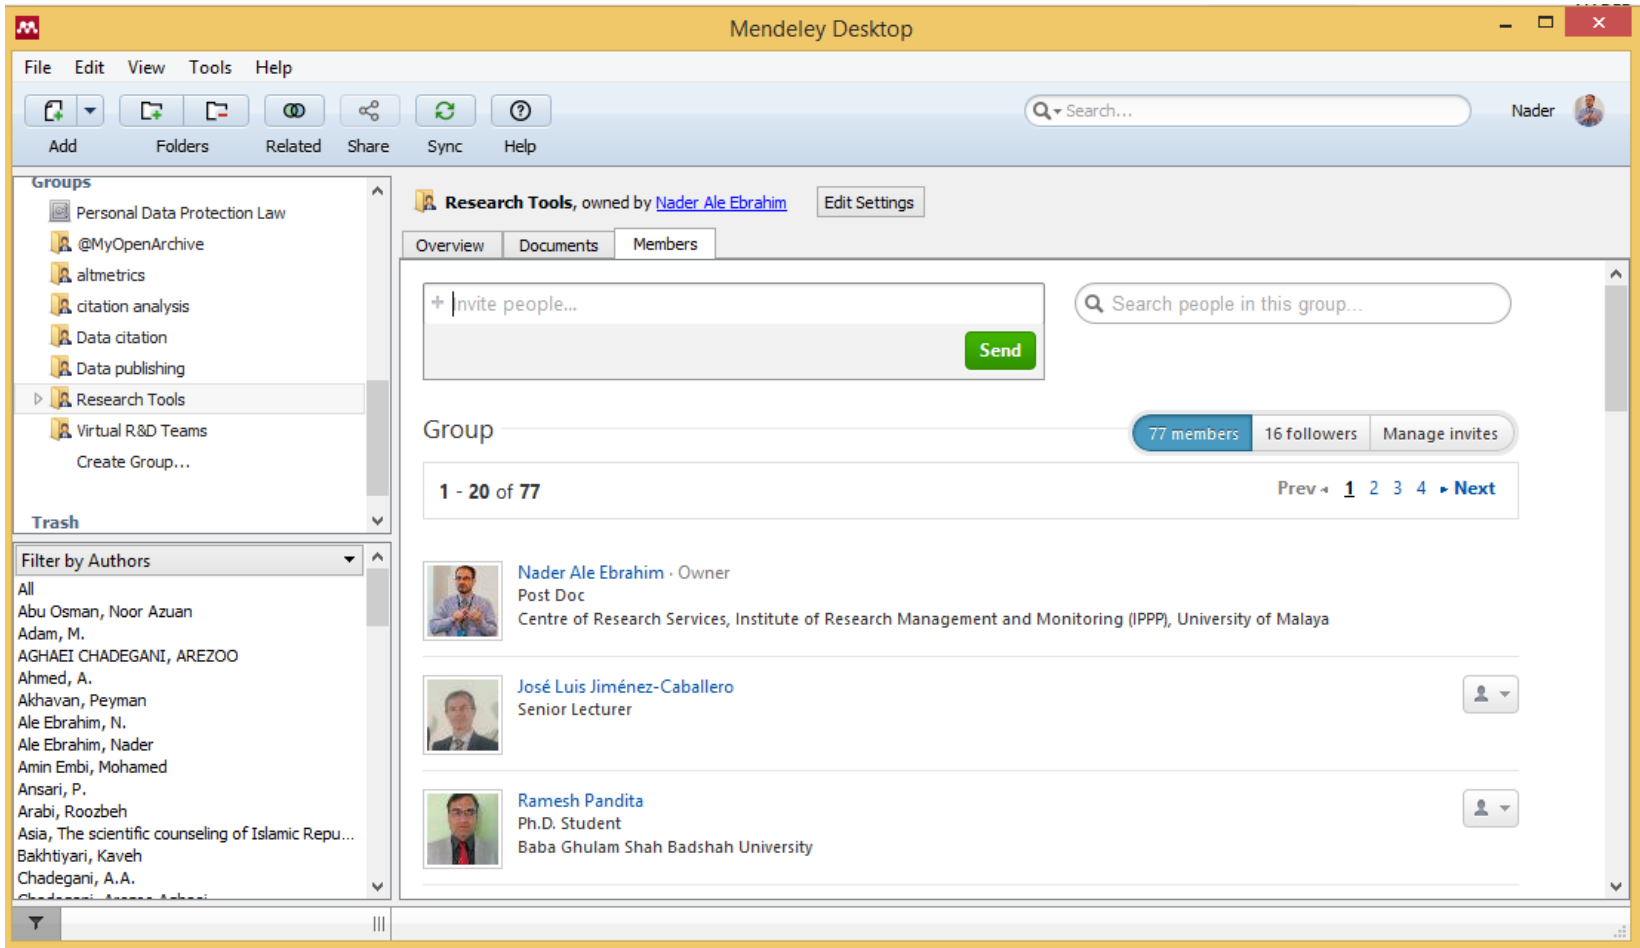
Mendeley Desktop

File Edit View Tools Help

Add Folders Related Share Sync Help

Search...

Nader

Groups
Personal Data Protection Law
@MyOpenArchive
altmetrics
citation analysis
Data citation
Data publishing
Research Tools
Virtual R&D Teams
Create Group...

Trash

Filter by Authors
All
Abu Osman, Noor Azuan
Adam, M.
AGHAEI CHADEGANI, AREZOO
Ahmed, A.
Akhavan, Peyman
Ale Ebrahim, N.
Ale Ebrahim, Nader
Amin Embi, Mohamed
Ansari, P.
Arabi, Roozbeh
Asia, The scientific counseling of Islamic Repu...
Bakhtiyari, Kaveh
Chadegani, A.A.

Research Tools, owned by Nader Ale Ebrahim Edit Settings

Overview Documents Members

Invite people...

Send

Search people in this group...

Group

77 members 16 followers Manage invites

1 - 20 of 77

Prev 1 2 3 4 Next

Nader Ale Ebrahim · Owner
Post Doc
Centre of Research Services, Institute of Research Management and Monitoring (IPPP), University of Malaya

José Luis Jiménez-Caballero
Senior Lecturer

Ramesh Pandita
Ph.D. Student
Baba Ghulam Shah Badshah University